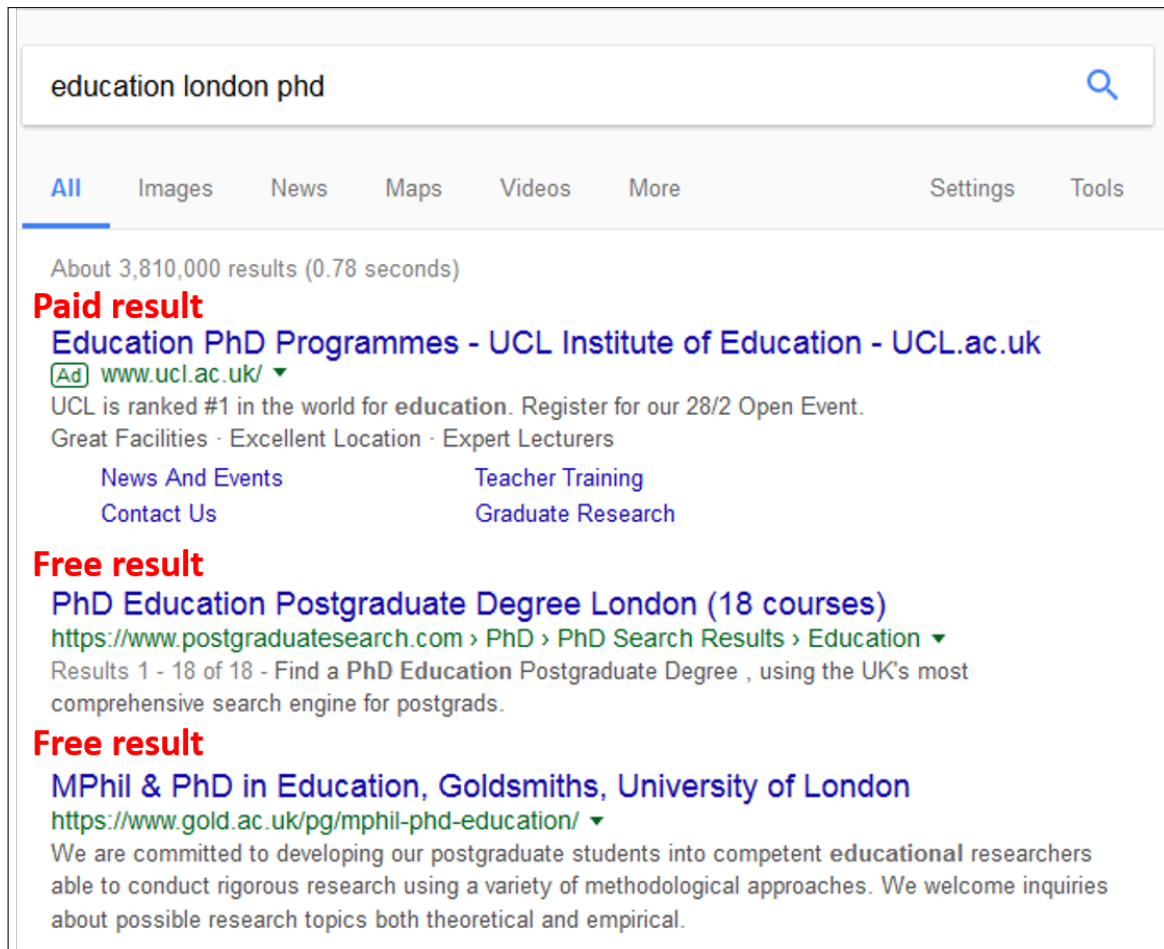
education london phd

All Images News Maps Videos More Settings Tools

About 3,810,000 results (0.78 seconds)

Paid result

Education PhD Programmes - UCL Institute of Education - UCL.ac.uk
Ad www.ucl.ac.uk/
UCL is ranked #1 in the world for education. Register for our 28/2 Open Event.
Great Facilities · Excellent Location · Expert Lecturers

News And Events
Teacher Training
Contact Us
Graduate Research

Free result

PhD Education Postgraduate Degree London (18 courses)
https://www.postgraduatesearch.com › PhD › PhD Search Results › Education
Results 1 - 18 of 18 - Find a PhD Education Postgraduate Degree , using the UK's most comprehensive search engine for postgrads.

Free result

MPhil & PhD in Education, Goldsmiths, University of London
https://www.gold.ac.uk/pg/mphil-phd-education/
We are committed to developing our postgraduate students into competent educational researchers able to conduct rigorous research using a variety of methodological approaches. We welcome inquiries about possible research topics both theoretical and empirical.